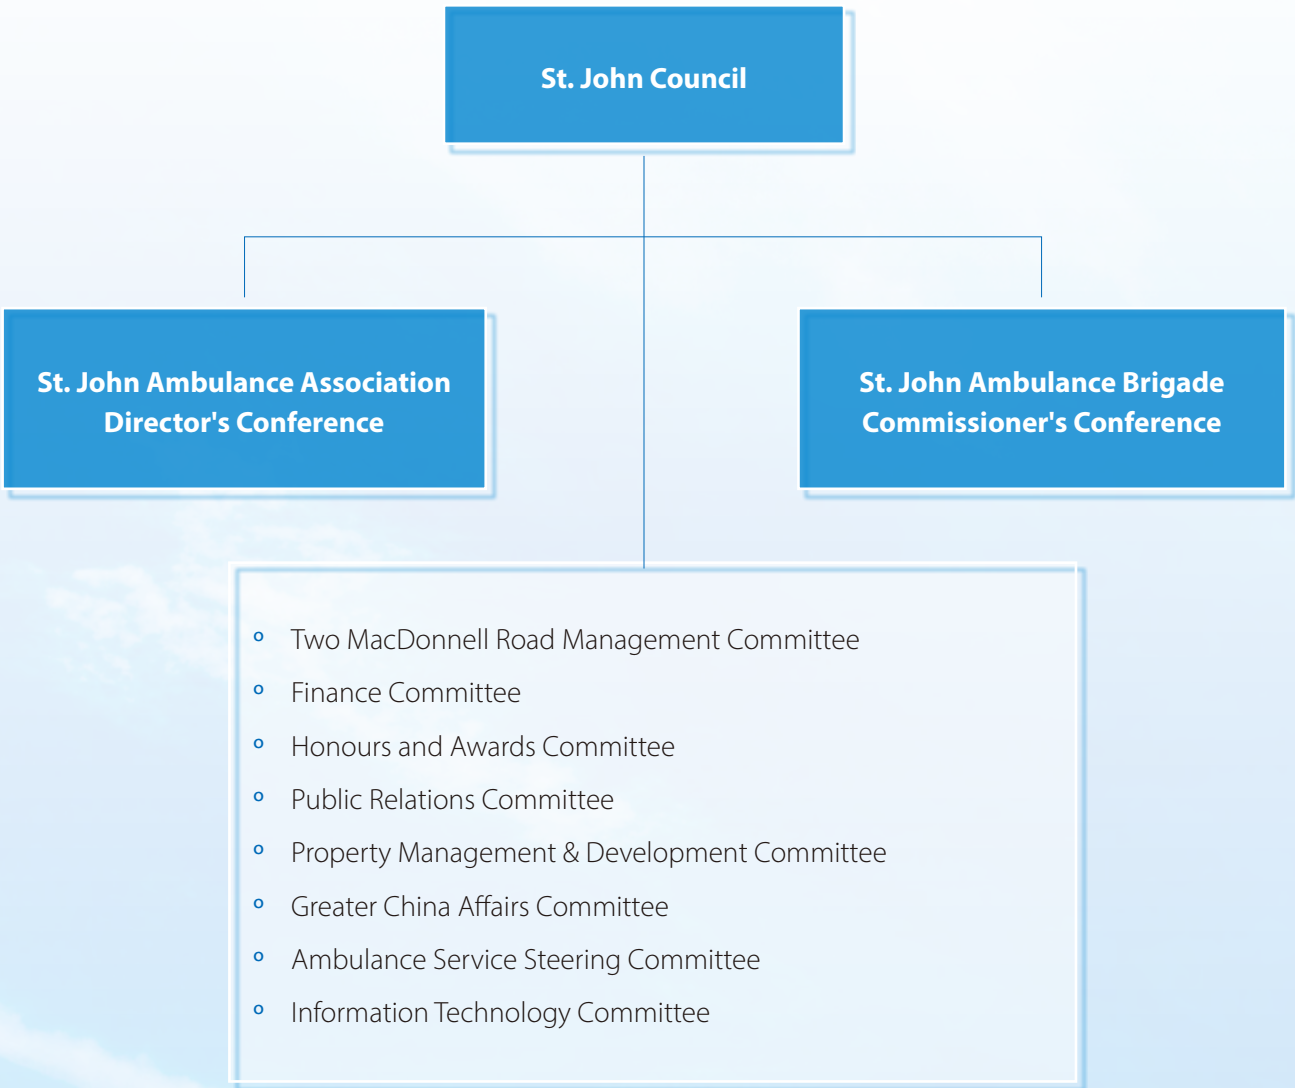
St. John Council

St. John Ambulance Association Director's Conference

St. John Ambulance Brigade Commissioner's Conference

- Two MacDonnell Road Management Committee
- Finance Committee
- Honours and Awards Committee
- Public Relations Committee
- Property Management & Development Committee
- Greater China Affairs Committee
- Ambulance Service Steering Committee
- Information Technology Committee